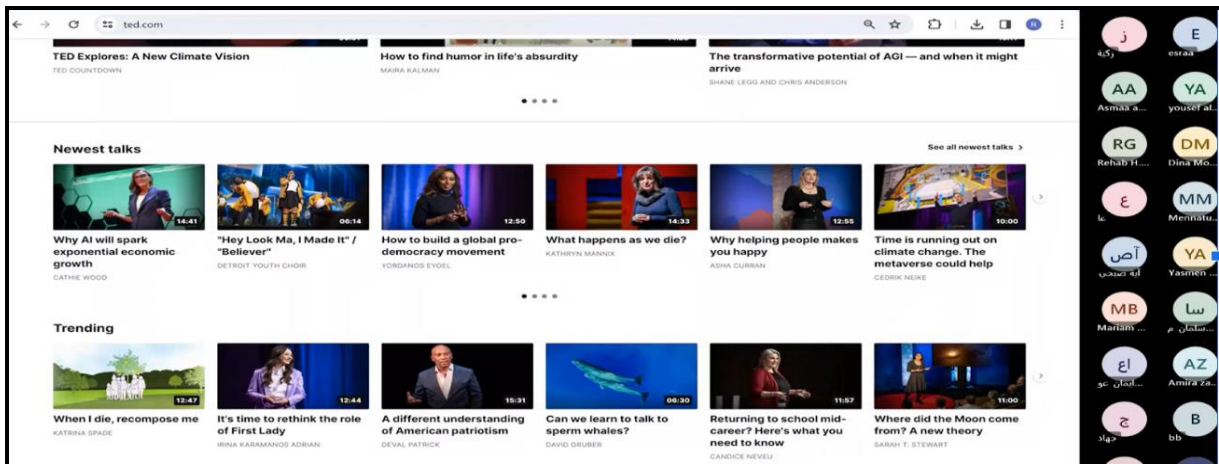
ted.com

TED Explores: A New Climate Vision
TED COUNTDOWN

How to find humor in life's absurdity
MAIRA KALMAN

The transformative potential of AGI — and when it might arrive
SHANE LEGG AND CHRIS ANDERSON

Newest talks

See all newest talks >

14:41
Why AI will spark exponential economic growth
CATHIE WOOD

00:14
"Hey Look Ma, I Made It" / "Believer"
DETROIT YOUTH CHOIR

12:50
How to build a global pro-democracy movement
YORDANOS EYOEL

14:33
What happens as we die?
KATHRYN MANNIX

12:55
Why helping people makes you happy
ASHA CURRAN

10:00
Time is running out on climate change. The metaverse could help
CEDRIK NEIKE

Trending

12:47
When I die, recompose me
KATRINA SPADE

12:44
It's time to rethink the role of First Lady
IRINA KARAMANOS ADRIAN

15:31
A different understanding of American patriotism
DEVAL PATRICK

06:30
Can we learn to talk to sperm whales?
DAVID GRUBER

11:57
Returning to school mid-career? Here's what you need to know
CANDICE NEVEU

11:00
Where did the Moon come from? A new theory
SARAH T. STEWART

ز
زكية

E
esraa

AA
Asmaa a...

YA
yousef al...

RG
Rehab H...

DM
Dina Mo...

ع
عا

MM
Mennatu...

آص
آية صبحي

YA
Yasmen ...

MB
Mariam ...

سا
سلمان م...

اع
ايمان عو...

AZ
Amira za...

ج
جهاد

B
bb